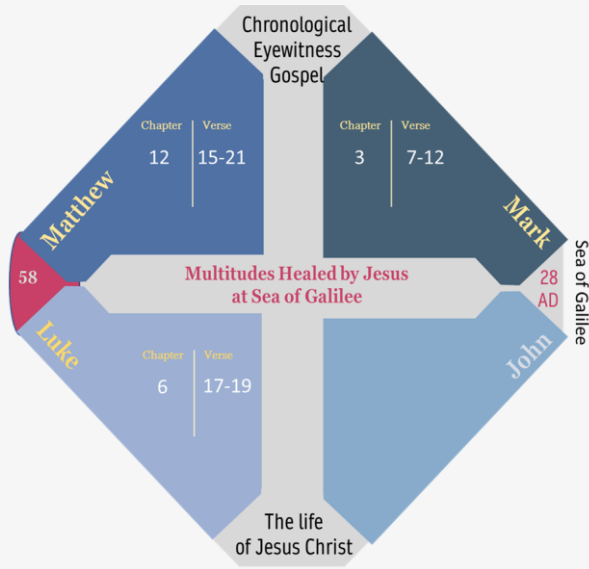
Chronological Eyewitness Gospel

Matthew

Chapter | Verse
12 | 15-21

Mark

Chapter | Verse
3 | 7-12

58

Multitudes Healed by Jesus at Sea of Galilee

28 AD

Sea of Galilee

Luke

Chapter | Verse
6 | 17-19

John

The life of Jesus Christ